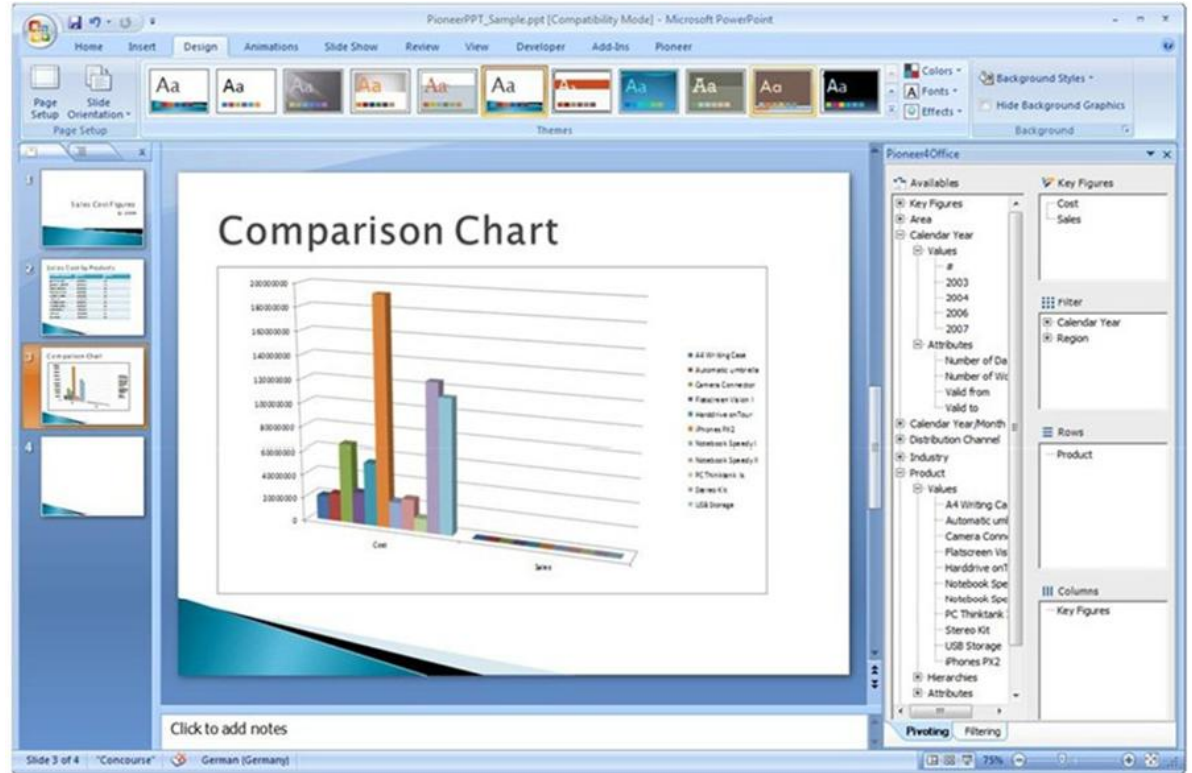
PioneerPPT_Sample.ppt [Compatibility Mode] - Microsoft PowerPoint

Home Insert Design Animations Slide Show Review View Developer Add-Ins Pioneer

Page Setup Slide Orientation
Page Setup

Aa Aa Aa Aa Aa Aa Aa Aa Aa Aa Aa
Themes

Colors
Fonts
Effects

Background Styles
Hide Background Graphics
Background

1
Sales Cost Figures

2
Sales Cost by Products

3
Comparison Chart

4

Comparison Chart

200000000
180000000
160000000
140000000
120000000
100000000
80000000
60000000
40000000
20000000
0

Cost
Sales

A4 Writing Case
Automatic umbrella
Camera Connector
Flatscreen Vision I
Harddrive onTour
iPhones PX2
Notebook Speedy I
Notebook Speedy II
PC Thinktank Ix
Stereo Kit
USB Storage

Click to add notes

Pioneer4Office

Availables
Key Figures
Area
Calendar Year
Values
#
2003
2004
2006
2007
Attributes
Number of Da
Number of Wo
Valid from
Valid to
Calendar Year/Month
Distribution Channel
Industry
Product
Values
A4 Writing Ca
Automatic uml
Camera Conn
Flatscreen Vis
Harddrive onT
Notebook Spe
Notebook Spe
PC Thinktank
Stereo Kit
USB Storage
iPhones PX2
Hierarchies
Attributes

Key Figures
Cost
Sales

Filter
Calendar Year
Region

Rows
Product

Columns
Key Figures

Pivoting Filtering

Slide 3 of 4 "Concourse" German (Germany) 75%